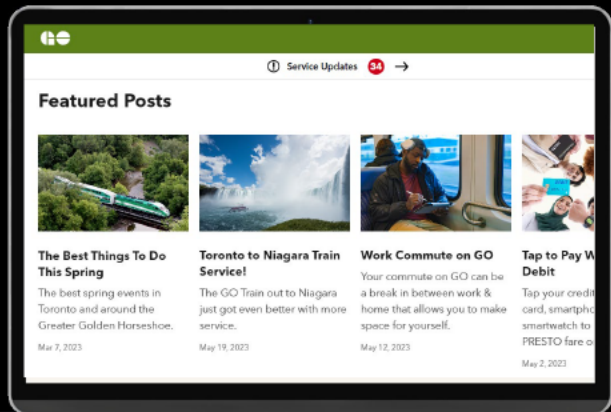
GO

Service Updates 34

Featured Posts

The Best Things To Do This Spring

The best spring events in Toronto and around the Greater Golden Horseshoe.

Mar 7, 2023

Toronto to Niagara Train Service!

The GO Train out to Niagara just got even better with more service.

May 19, 2023

Work Commute on GO

Your commute on GO can be a break in between work & home that allows you to make space for yourself.

May 12, 2023

Tap to Pay W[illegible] Debit

Tap your credit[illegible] card, smartphon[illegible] smartwatch to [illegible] PRESTO fare o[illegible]

May 2, 2023